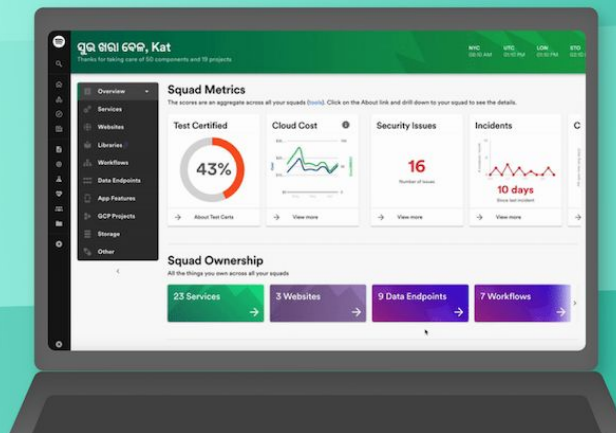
ସୁଭ ସଞ୍ଜ ବେଳ, Kat
Thanks for taking care of 50 components and 19 projects

NYC
08:10 AM

UTC
01:10 PM

LON
01:10 PM

STO
02:10 PM

Overview
Services
Websites
Libraries
Workflows
Data Endpoints
App Features
GCP Projects
Storage
Other

Squad Metrics
The scores are an aggregate across all your squads (tools). Click on the About link and drill down to your squad to see the details.

Test Certified
43%
About Test Certs

Cloud Cost
View more

Security Issues
16
Number of issues
View more

Incidents
10 days
Since last incident
View more

C

Squad Ownership
All the things you own across all your squads

23 Services
3 Websites
9 Data Endpoints
7 Workflows